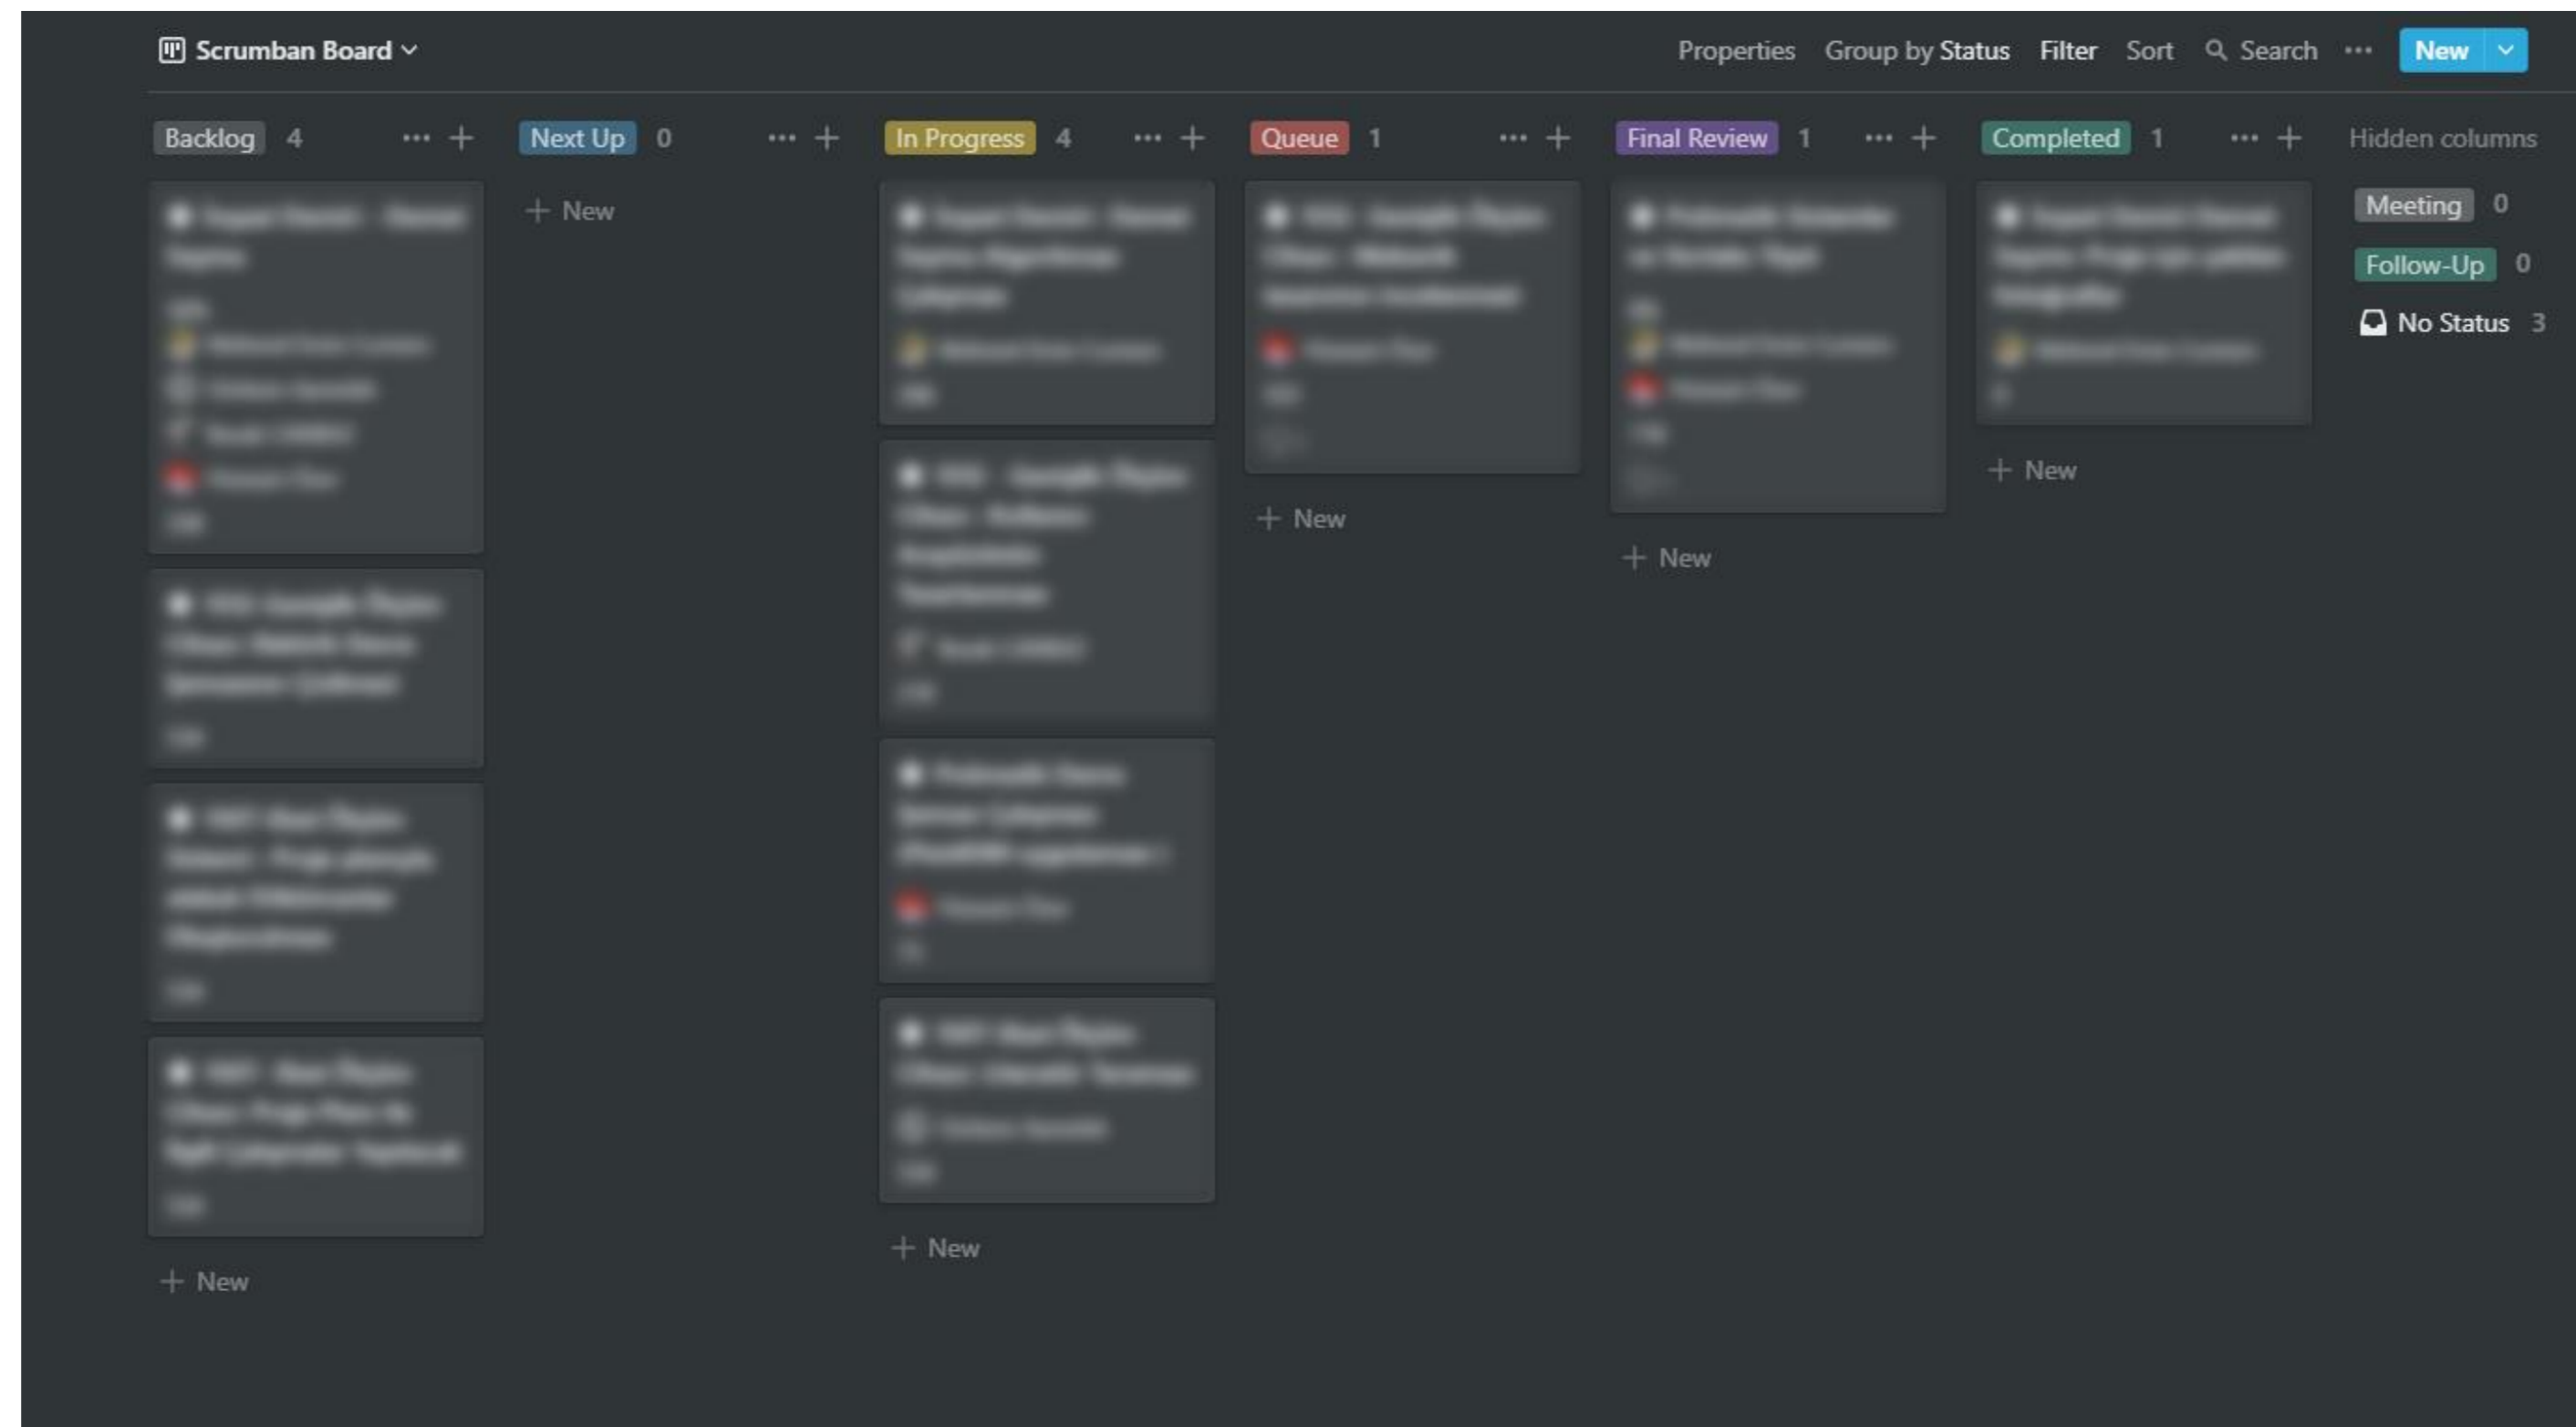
Scrumban Board

Properties Group by Status Filter Sort Search ··· New

Backlog 4 ··· +

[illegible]

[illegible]

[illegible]

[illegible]

+ New

Next Up 0 ··· +

+ New

In Progress 4 ··· +

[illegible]

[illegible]

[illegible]

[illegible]

+ New

Queue 1 ··· +

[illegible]

+ New

Final Review 1 ··· +

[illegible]

+ New

Completed 1 ··· +

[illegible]

+ New

Hidden columns

Meeting 0

Follow-Up 0

No Status 3